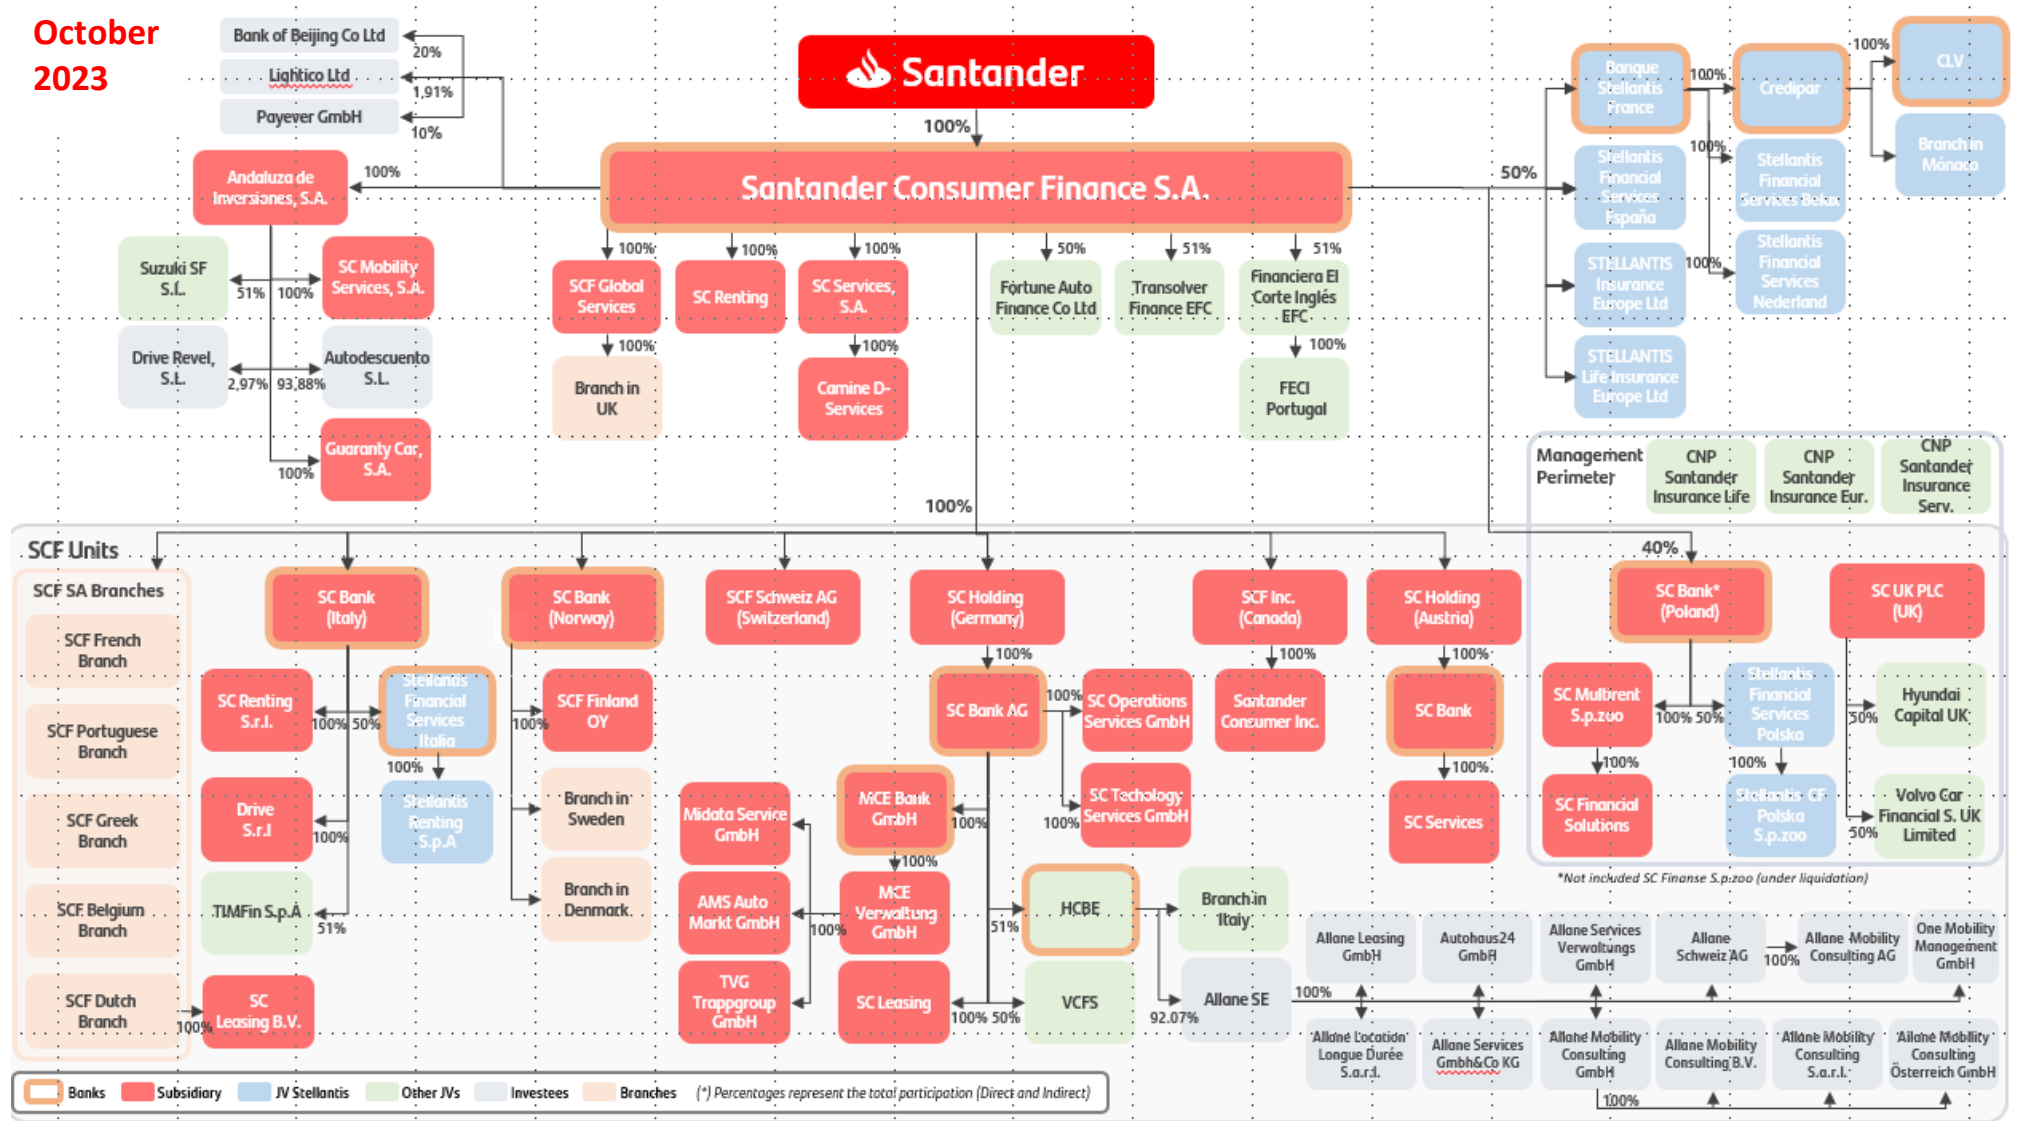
October 2023

Santander

100%

Santander Consumer Finance S.A.

Bank of Beijing Co Ltd
20%
Lightico Ltd
1,91%
Payever GmbH
10%

Andaluza de Inversiones, S.A.
100%

Suzuki SF S.L.
51%
100%
SC Mobility Services, S.A.

Drive Revel, S.L.
2,97%
93,88%
Autodescuento S.L.

100%
Guaranty Car, S.A.

100%
SCF Global Services
100%
Branch in UK

100%
SC Renting

100%
SC Services, S.A.
100%
Camine D-Services

50%
Fortune Auto Finance Co Ltd

51%
Transolver Finance EFC

51%
Financiera El Corte Inglés EFC
100%
FECI Portugal

50%
Banque Stellantis France
100%
Credipar
100%
CLV
Branch in Mónaco
100%
Stellantis Financial Services España
Stellantis Financial Services Belux
STELLANTIS Insurance Europe Ltd
100%
Stellantis Financial Services Nederland
STELLANTIS Life Insurance Europe Ltd

Management Perimeter
CNP Santander Insurance Life
CNP Santander Insurance Eur.
CNP Santander Insurance Serv.

100%

SCF Units
SCF SA Branches
SCF French Branch
SCF Portuguese Branch
SCF Greek Branch
SCF Belgium Branch
SCF Dutch Branch
100%
SC Leasing B.V.

SC Bank (Italy)
SC Renting S.r.l.
100%
50%
Stellantis Financial Services Italia
100%
Stellantis Renting S.p.A
Drive S.r.l
100%
TIMFin S.p.A
51%

SC Bank (Norway)
100%
SCF Finland OY
Branch in Sweden
Branch in Denmark

SCF Schweiz AG (Switzerland)

Midata Service GmbH
AMS Auto Markt GmbH
TVG Trappgroup GmbH

SC Holding (Germany)
100%
SC Bank AG
100%
SC Operations Services GmbH
100%
SC Techology Services GmbH
100%
MCE Bank GmbH
100%
MCE Verwaltung GmbH
100%
SC Leasing
100%
50%
51%
HCBE
VCFS
Branch in Italy
92.07%
Allane SE
100%

SCF Inc. (Canada)
100%
Santander Consumer Inc.

SC Holding (Austria)
100%
SC Bank
100%
SC Services

40%
SC Bank* (Poland)
SC Multirent S.p.zoo
100%
50%
Stellantis Financial Services Polska
100%
SC Financial Solutions
100%
Stellantis CF Polska S.p.zoo

SC UK PLC (UK)
50%
Hyundai Capital UK
50%
Volvo Car Financial S. UK Limited

*Not included SC Finanse S.p.zoo (under liquidation)

Allane Leasing GmbH
Autohaus24 GmbH
Allane Services Verwaltungs GmbH
Allane Schweiz AG
100%
Allane Mobility Consulting AG
One Mobility Management GmbH
Allane Location Longue Durée S.a.r.l.
Allane Services Gmbh&Co KG
Allane Mobility Consulting GmbH
Allane Mobility Consulting B.V.
Allane Mobility Consulting S.a.r.l.
Allane Mobility Consulting Österreich GmbH
100%

Banks
Subsidiary
JV Stellantis
Other JVs
Investees
Branches
(*) Percentages represent the total participation (Direct and Indirect)